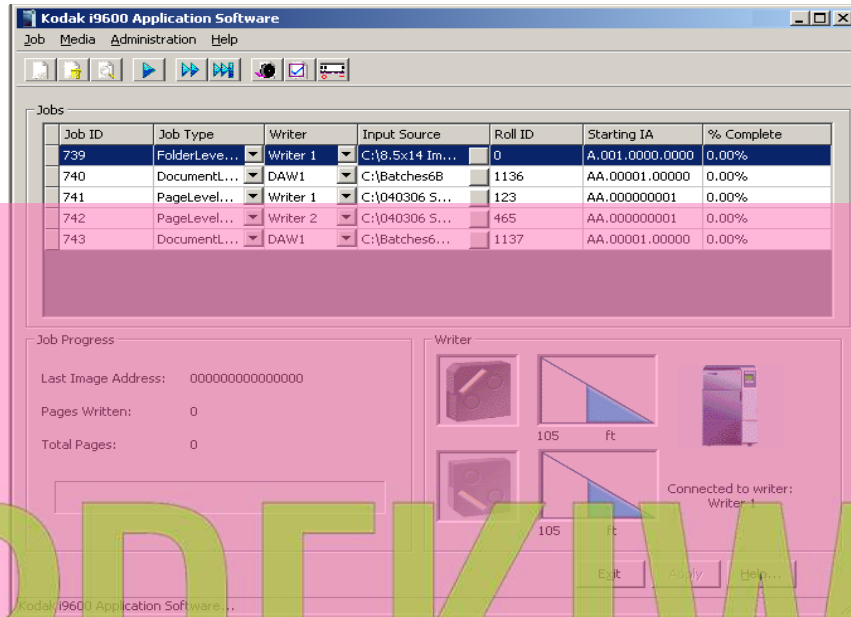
Kodak i9600 Application Software

Job Media Administration Help

Jobs

| Job ID | Job Type | Writer | Input Source | Roll ID | Starting IA | % Complete |
|---|---|---|---|---|---|---|
| 739 | FolderLeve... | Writer 1 | C:\8.5x14 Im... | 0 | A.001.0000.0000 | 0.00% |
| 740 | DocumentL... | DAW1 | C:\Batches6B | 1136 | AA.00001.00000 | 0.00% |
| 741 | PageLevel... | Writer 1 | C:\040306 S... | 123 | AA.000000001 | 0.00% |
| 742 | PageLevel... | Writer 2 | C:\040306 S... | 465 | AA.000000001 | 0.00% |
| 743 | DocumentL... | DAW1 | C:\Batches6... | 1137 | AA.00001.00000 | 0.00% |

Job Progress

Last Image Address: 000000000000000

Pages Written: 0

Total Pages: 0

Writer

105 ft

105 ft

Connected to writer: Writer 1

Exit Apply Help...

Kodak i9600 Application Software...

ODEKIW